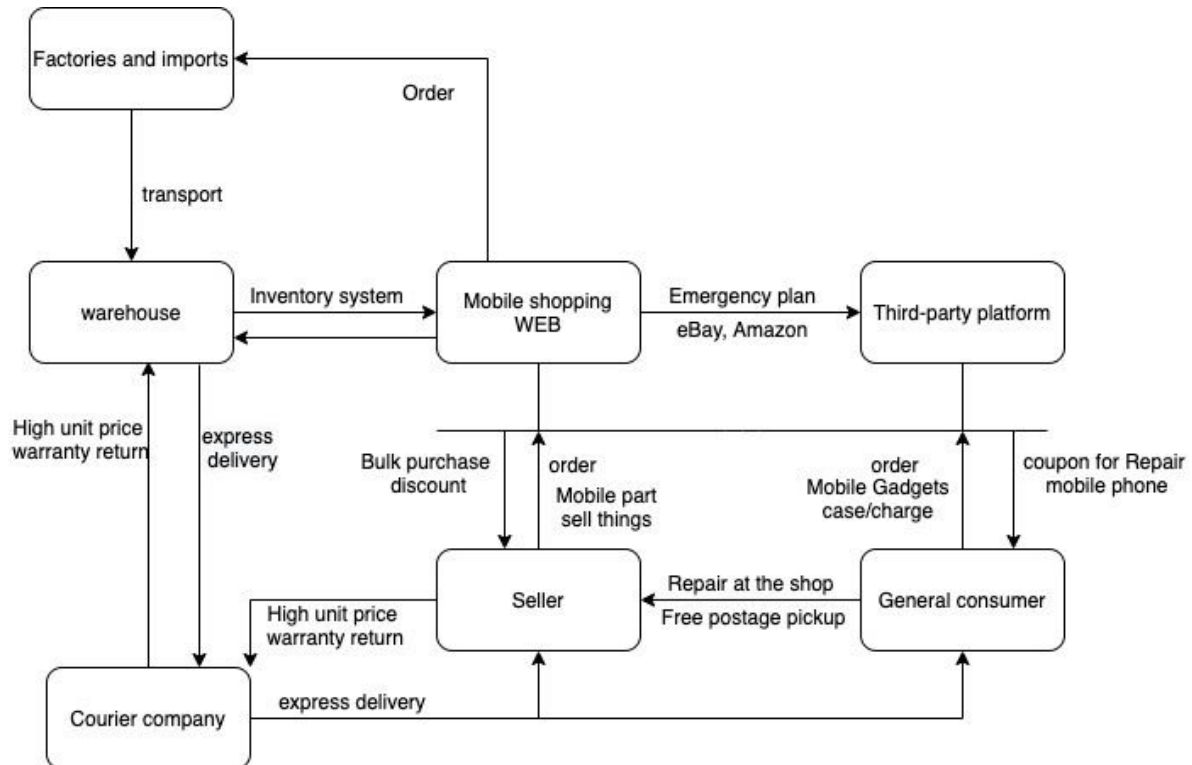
Factories and imports

Order

transport

warehouse

Inventory system

Mobile shopping WEB

Emergency plan

eBay, Amazon

Third-party platform

High unit price warranty return

express delivery

Bulk purchase discount

order

Mobile part sell things

order

Mobile Gadgets case/charge

coupon for Repair mobile phone

Seller

Repair at the shop

Free postage pickup

General consumer

High unit price warranty return

Courier company

express delivery